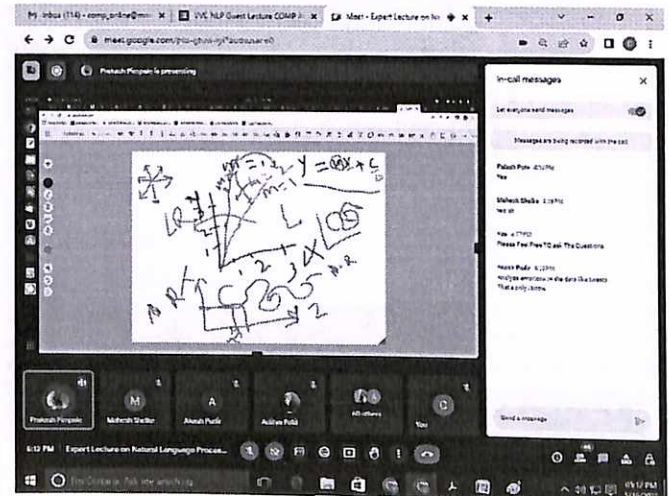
M Inbox (114) - comp_online@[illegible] × | IVC NLP Guest Lecture COMP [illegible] × | Meet - Expert Lecture on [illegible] ×

meet.google.com/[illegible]

Prakash Pimpale is presenting

$y = mx + c$

L

In-call messages

Let everyone send messages

Messages are being recorded with the call

Palash Pote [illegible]
Yes

Mahesh Shelke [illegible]
Yes sir

You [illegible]
Please Feel Free TO ask The Questions

Akash Pudle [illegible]
Analyse emotions in the data like tweets
That's only i know

Prakash Pimpale | Mahesh Shelke | Akash Pudle | Aishiya Patil | 60 others | You

Send a message

6:12 PM | Expert Lecture on Natural Language Proces...

Type here to search

6:12 PM